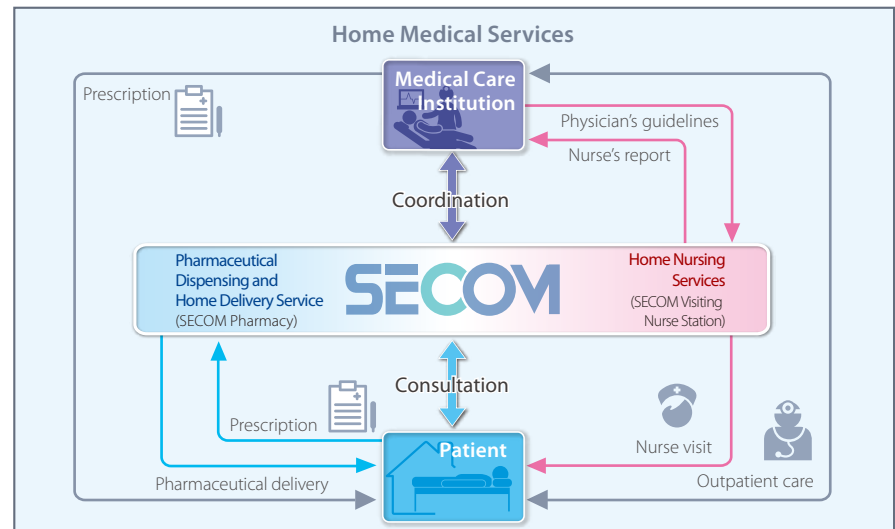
Home Medical Services

Prescription

Medical Care Institution

Physician's guidelines

Nurse's report

Coordination

Pharmaceutical Dispensing and Home Delivery Service (SECOM Pharmacy)

SECOM

Home Nursing Services (SECOM Visiting Nurse Station)

Consultation

Prescription

Patient

Nurse visit

Pharmaceutical delivery

Outpatient care